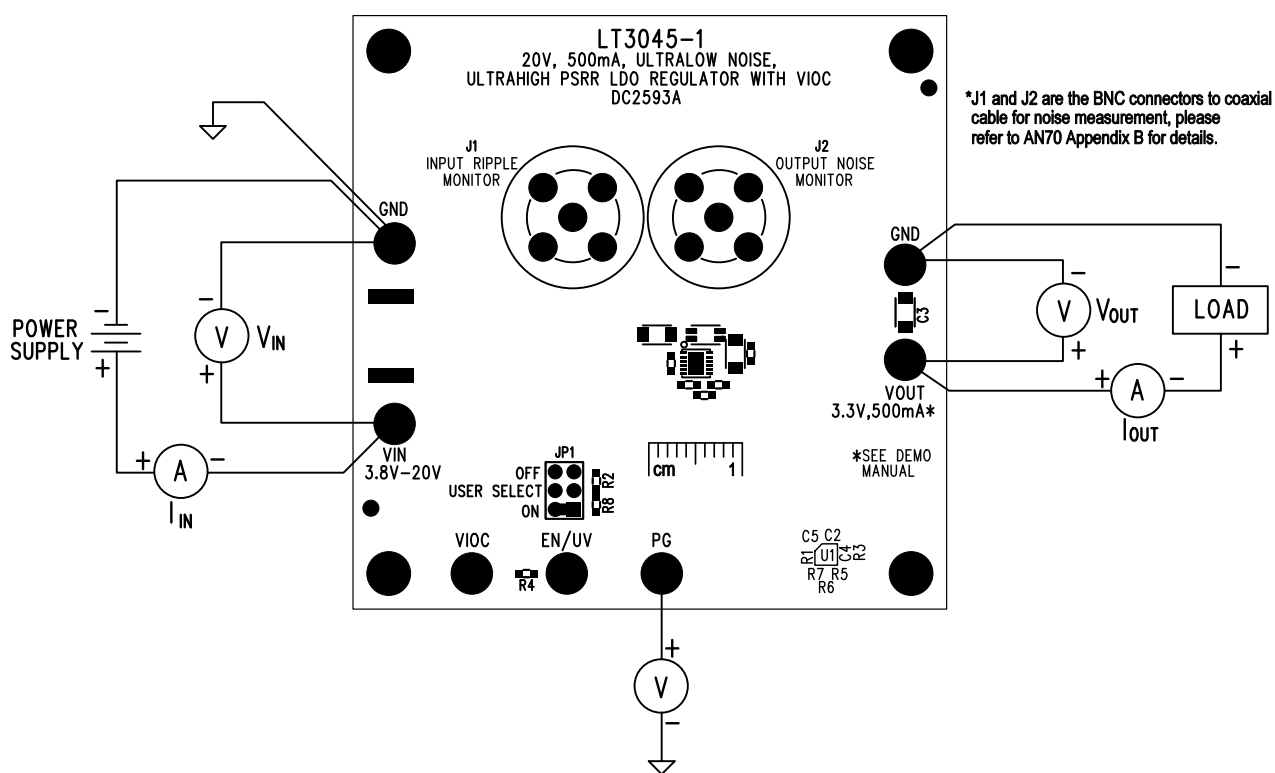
LT3045-1
20V, 500mA, ULTRALOW NOISE, ULTRAHIGH PSRR LDO REGULATOR WITH VIOC
DC2593A

*J1 and J2 are the BNC connectors to coaxial cable for noise measurement, please refer to AN70 Appendix B for details.

J1
INPUT RIPPLE MONITOR

J2
OUTPUT NOISE MONITOR

GND

GND

POWER SUPPLY

−
+

−
V
$V_{IN}$
+

C3

V $V_{OUT}$
−
+

LOAD
−
+

VOUT
3.3V,500mA*

+ A −
$I_{OUT}$

VIN
3.8V−20V

+ A −
$I_{IN}$

JP1
OFF
USER SELECT
ON
R2
R8

cm 1

*SEE DEMO MANUAL

C5 C2
R1 U1 C4 R3
R7 R5
R6

VIOC

EN/UV

R4

PG

+
V
−